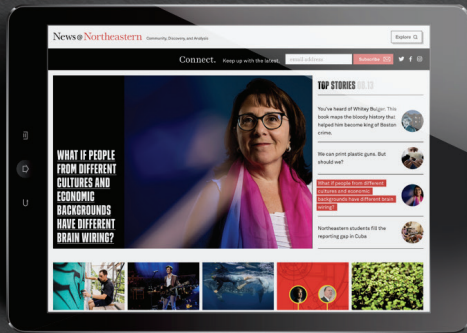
News@Northeastern Community, Discovery, and Analysis

Explore

Connect. Keep up with the latest. email address Subscribe

TOP STORIES 08.13

WHAT IF PEOPLE FROM DIFFERENT CULTURES AND ECONOMIC BACKGROUNDS HAVE DIFFERENT BRAIN WIRING?

You've heard of Whitey Bulger. This book maps the bloody history that helped him become king of Boston crime.

We can print plastic guns. But should we?

What if people from different cultures and economic backgrounds have different brain wiring?

Northeastern students fill the reporting gap in Cuba